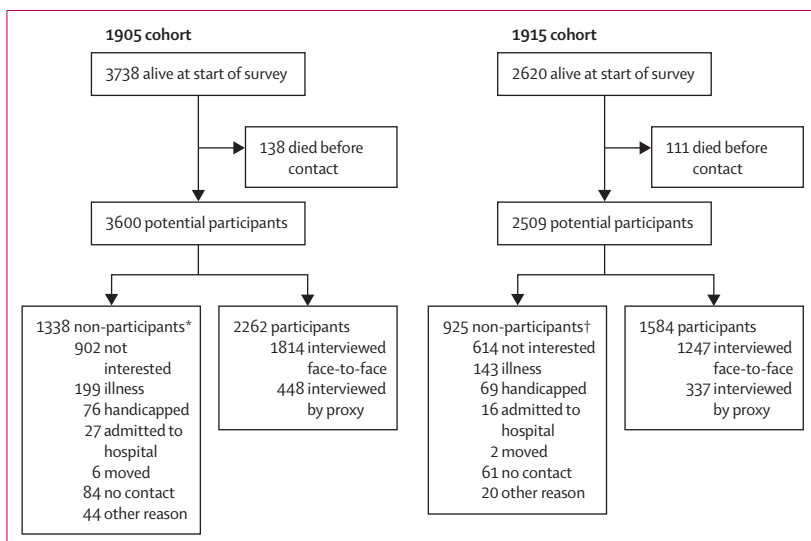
1905 cohort

3738 alive at start of survey

138 died before contact

3600 potential participants

1338 non-participants*
902 not interested
199 illness
76 handicapped
27 admitted to hospital
6 moved
84 no contact
44 other reason

2262 participants
1814 interviewed face-to-face
448 interviewed by proxy

1915 cohort

2620 alive at start of survey

111 died before contact

2509 potential participants

925 non-participants†
614 not interested
143 illness
69 handicapped
16 admitted to hospital
2 moved
61 no contact
20 other reason

1584 participants
1247 interviewed face-to-face
337 interviewed by proxy